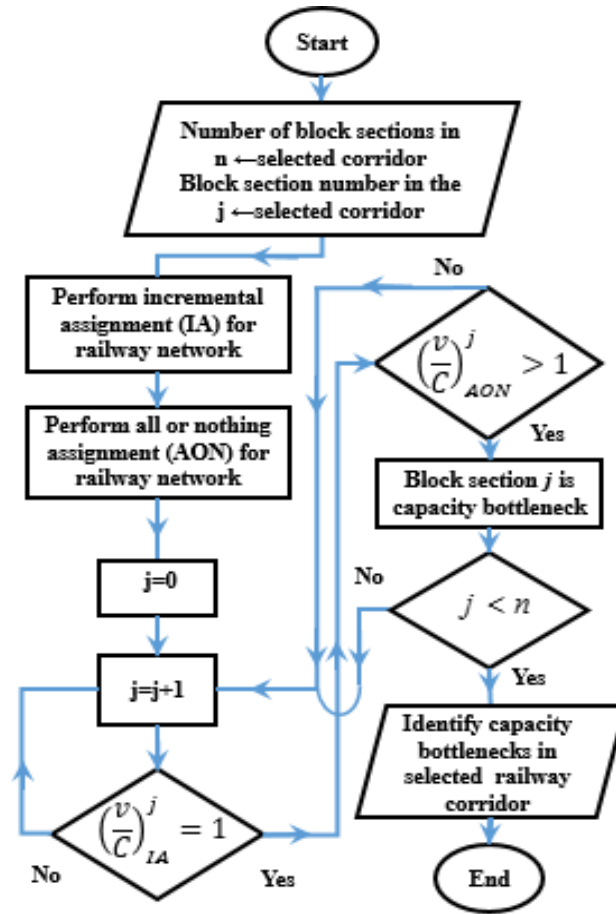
Start

Number of block sections in n ←selected corridor
Block section number in the j ←selected corridor

Perform incremental assignment (IA) for railway network

Perform all or nothing assignment (AON) for railway network

j=0

j=j+1

$\left(\frac{v}{C}\right)^{j}_{IA} = 1$

No

Yes

No

$\left(\frac{v}{C}\right)^{j}_{AON} > 1$

Yes

Block section $j$ is capacity bottleneck

No

$j < n$

Yes

Identify capacity bottlenecks in selected railway corridor

End